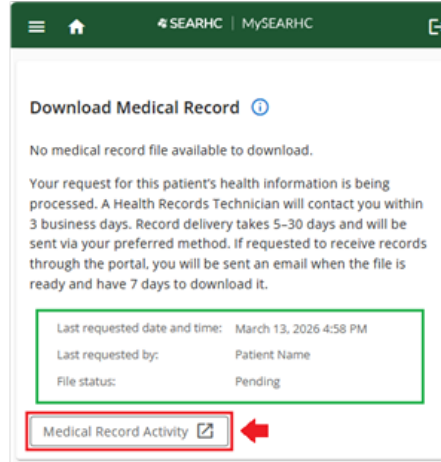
SEARHC | MySEARHC

Download Medical Record

No medical record file available to download.

Your request for this patient's health information is being processed. A Health Records Technician will contact you within 3 business days. Record delivery takes 5–30 days and will be sent via your preferred method. If requested to receive records through the portal, you will be sent an email when the file is ready and have 7 days to download it.

| | |
|---|---|
| Last requested date and time: | March 13, 2026 4:58 PM |
| Last requested by: | Patient Name |
| File status: | Pending |

Medical Record Activity